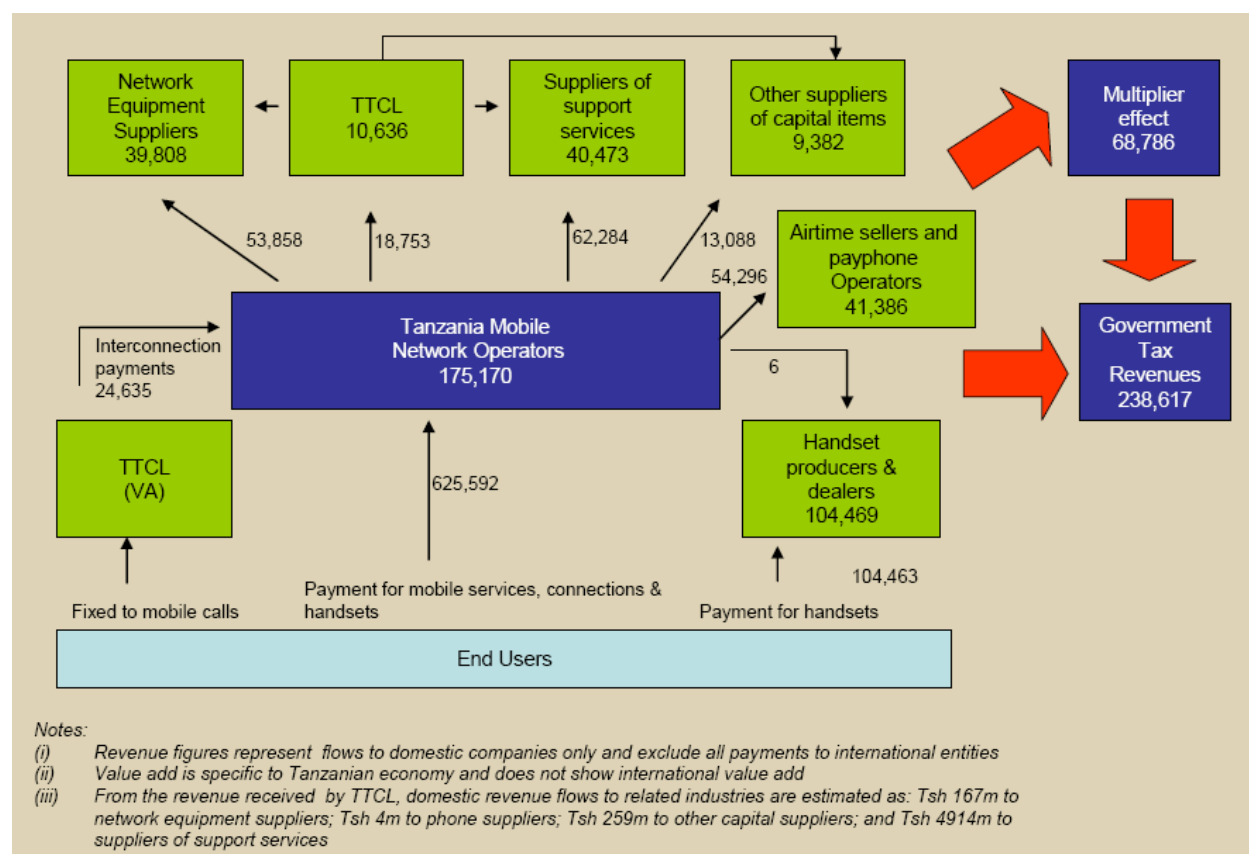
Network Equipment Suppliers
39,808

TTCL
10,636

Suppliers of support services
40,473

Other suppliers of capital items
9,382

Multiplier effect
68,786

53,858

18,753

62,284

13,088

Airtime sellers and payphone Operators
41,386

54,296

Government Tax Revenues
238,617

Interconnection payments
24,635

Tanzania Mobile Network Operators
175,170

6

TTCL
(VA)

625,592

Handset producers & dealers
104,469

104,463

Fixed to mobile calls

Payment for mobile services, connections & handsets

Payment for handsets

End Users

Notes:
(i) Revenue figures represent flows to domestic companies only and exclude all payments to international entities
(ii) Value add is specific to Tanzanian economy and does not show international value add
(iii) From the revenue received by TTCL, domestic revenue flows to related industries are estimated as: Tsh 167m to network equipment suppliers; Tsh 4m to phone suppliers; Tsh 259m to other capital suppliers; and Tsh 4914m to suppliers of support services